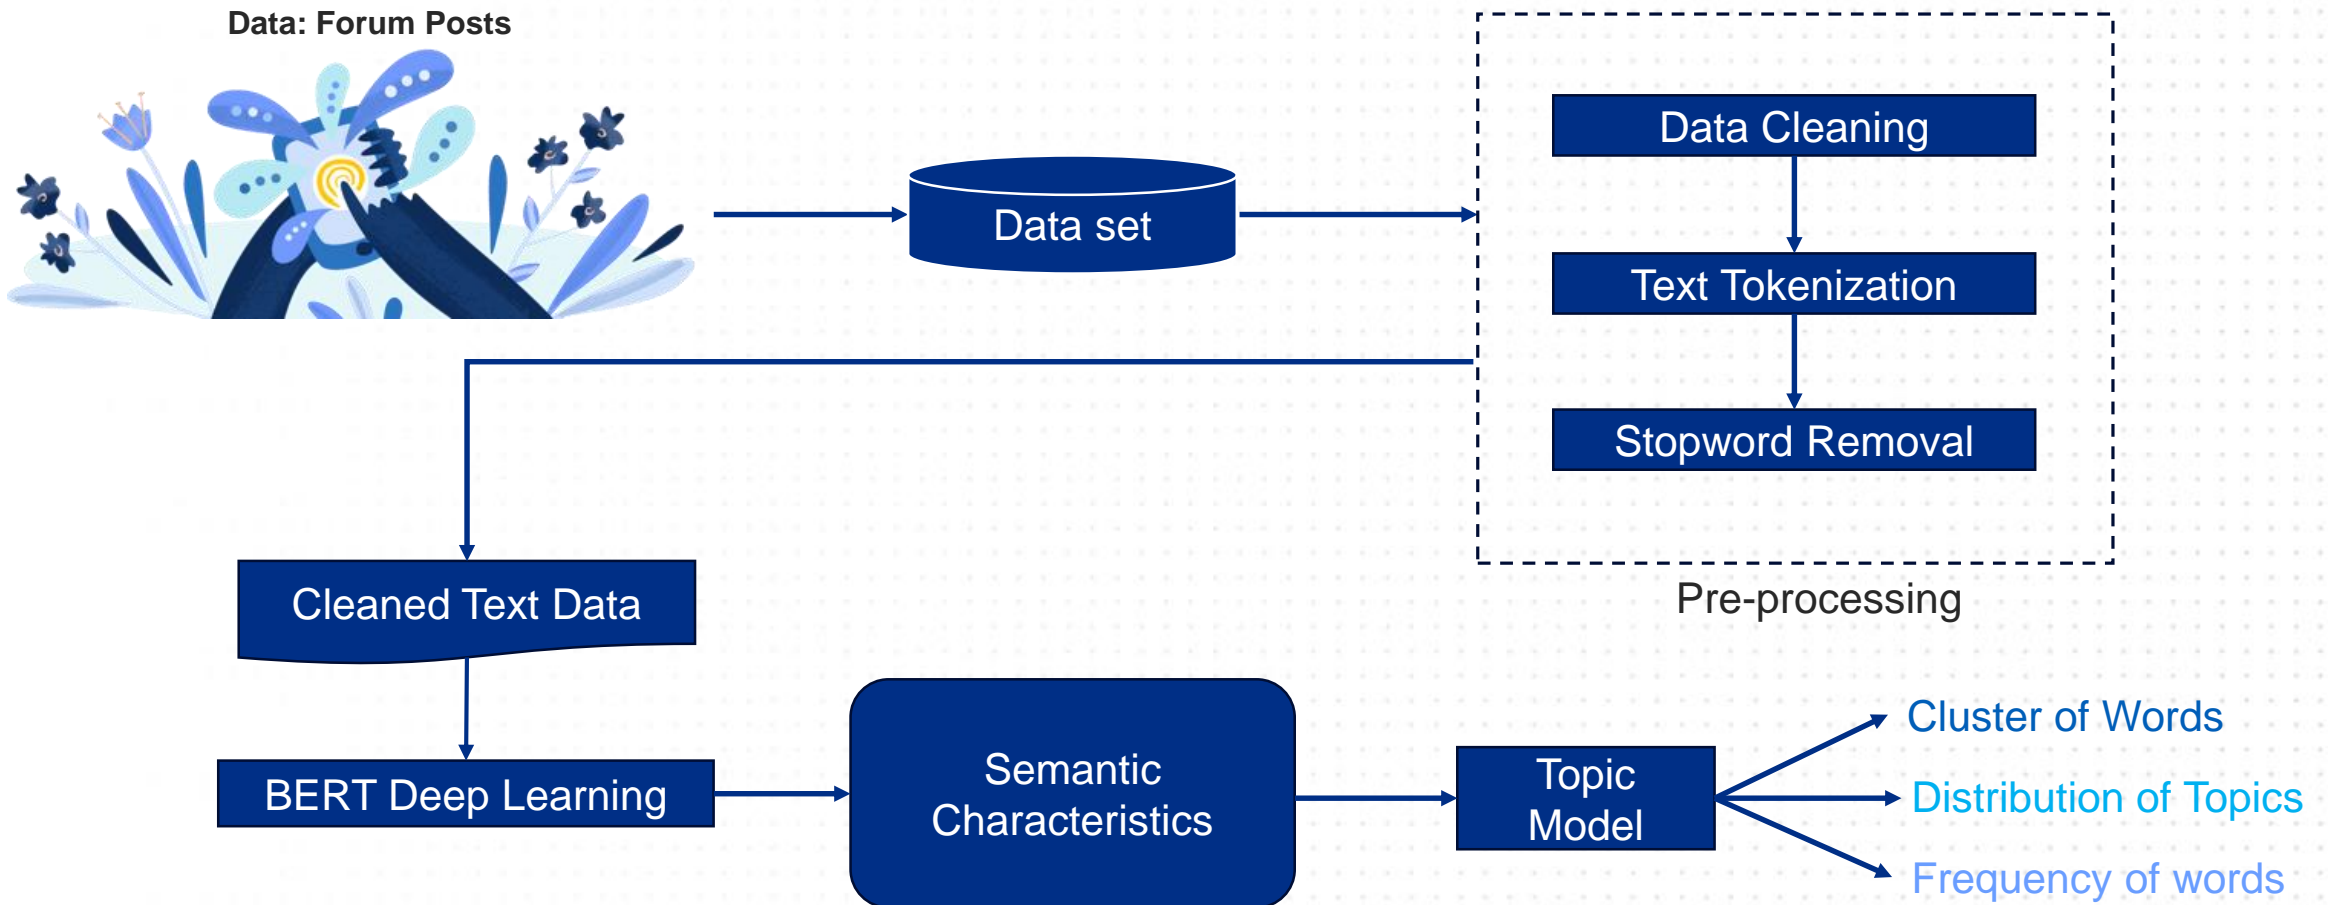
Data: Forum Posts

Data set

Data Cleaning

Text Tokenization

Stopword Removal

Pre-processing

Cleaned Text Data

BERT Deep Learning

Semantic Characteristics

Topic Model

Cluster of Words

Distribution of Topics

Frequency of words